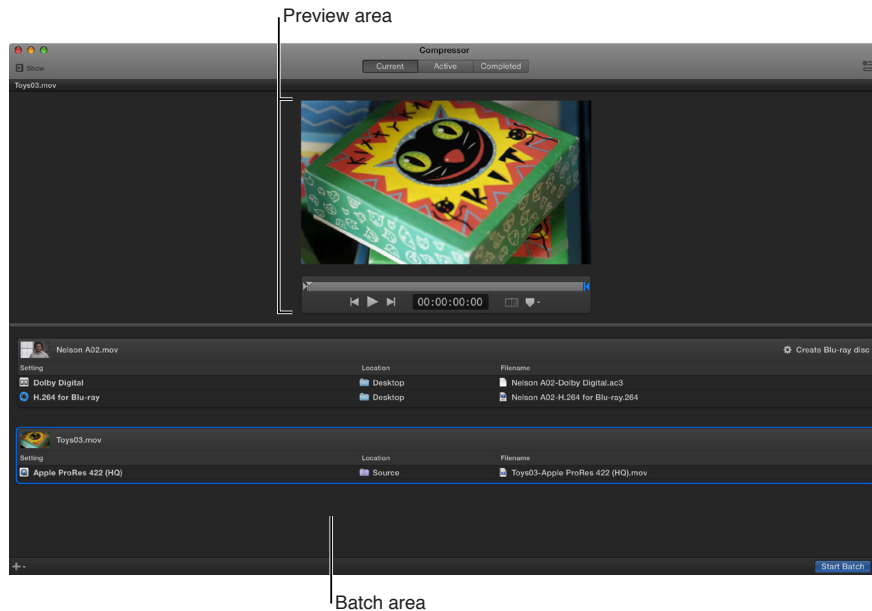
Preview area

Compressor

Show

Current Active Completed

Toys03.mov

00:00:00:00

Nelson A02.mov

Create Blu-ray disc

| Setting | Location | Filename |
|---|---|---|
| Dolby Digital | Desktop | Nelson A02-Dolby Digital.ac3 |
| H.264 for Blu-ray | Desktop | Nelson A02-H.264 for Blu-ray.264 |

Toys03.mov

| Setting | Location | Filename |
|---|---|---|
| Apple ProRes 422 (HQ) | Source | Toys03-Apple ProRes 422 (HQ).mov |

Start Batch

Batch area